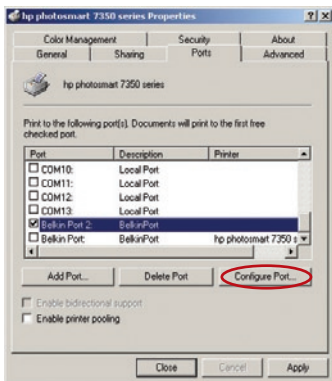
hp photosmart 7350 series Properties

? X

Color Management | Security | About
General | Sharing | Ports | Advanced

hp photosmart 7350 series

Print to the following port(s). Documents will print to the first free checked port.

| Port | Description | Printer |
|---|---|---|
| COM10: | Local Port | |
| COM11: | Local Port | |
| COM12: | Local Port | |
| COM13: | Local Port | |
| Belkin Port 2: | BelkinPort | |
| Belkin Port: | BelkinPort | hp photosmart 7350 s |

Add Port... | Delete Port | Configure Port...

Enable bidirectional support

Enable printer pooling

Close | Cancel | Apply